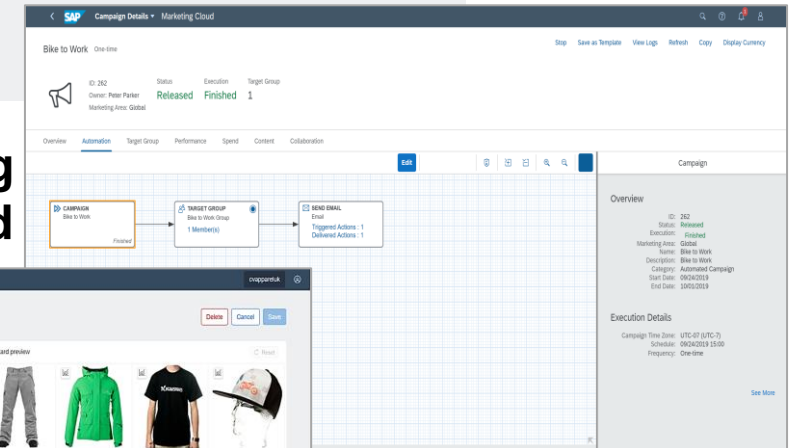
SAP Campaign Details ▾ Marketing Cloud

Bike to Work One-time

Stop Save as Template View Logs Refresh Copy Display Currency

ID: 262
Owner: Peter Parker
Marketing Area: Global

Status
Released

Execution
Finished

Target Group
1

Overview Automation Target Group Performance Spend Content Collaboration

Edit

CAMPAIGN
Bike to Work
Finished

TARGET GROUP
Bike to Work Group
1 Member(s)

SEND EMAIL
Email
Triggered Actions : 1
Delivered Actions : 1

Campaign

Overview

ID: 262
Status: Released
Execution: Finished
Marketing Area: Global
Name: Bike to Work
Description: Bike to Work
Category: Automated Campaign
Start Date: 09/24/2019
End Date: 10/01/2019

Execution Details

Campaign Time Zone: UTC-07 (UTC-7)
Schedule: 09/24/2019 15:00
Frequency: One-time

See More

g
d

cvappareluk

Delete Cancel Save

and preview

Reset